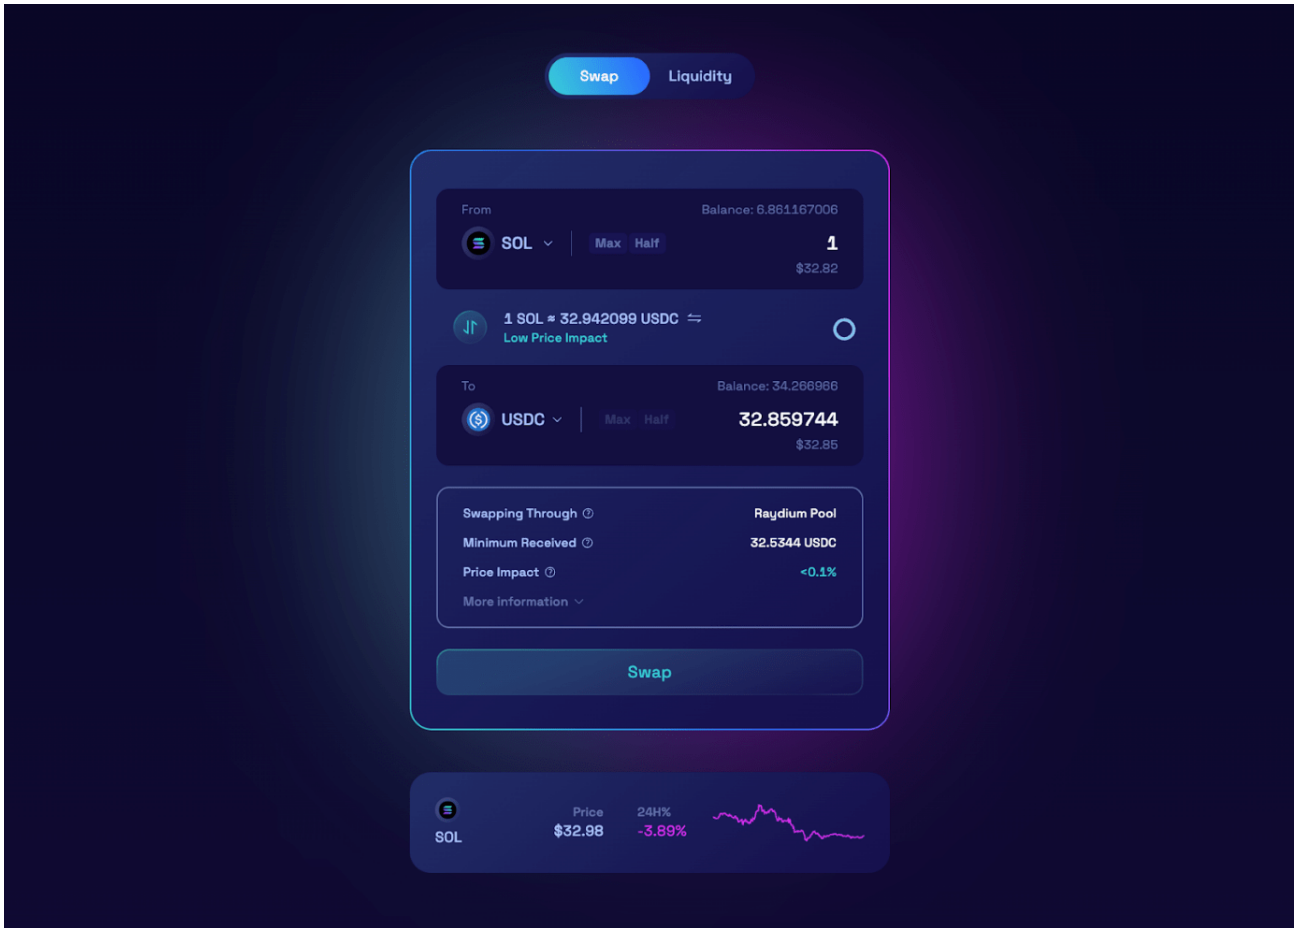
Swap Liquidity

From
Balance: 6.861167006
SOL
Max Half
1
$32.82

1 SOL ≈ 32.942099 USDC
Low Price Impact

To
Balance: 34.266966
USDC
Max Half
32.859744
$32.85

Swapping Through
Raydium Pool
Minimum Received
32.5344 USDC
Price Impact
<0.1%
More information

Swap

SOL
Price
$32.98
24H%
-3.89%